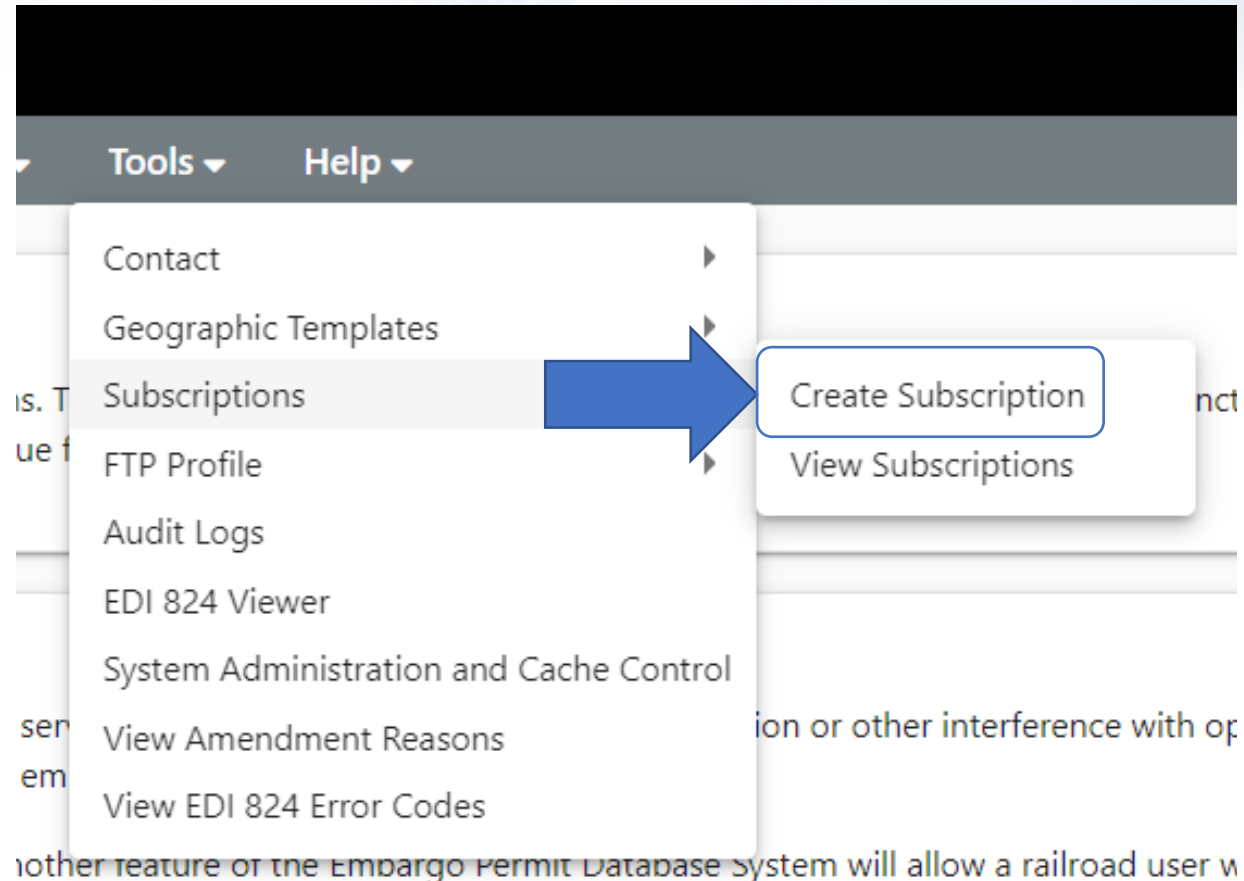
Tools ▾ Help ▾

Contact
Geographic Templates
Subscriptions
FTP Profile
Audit Logs
EDI 824 Viewer
System Administration and Cache Control
View Amendment Reasons
View EDI 824 Error Codes

Create Subscription
View Subscriptions

ns. T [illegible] nct
ue f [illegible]

ser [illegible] ion or other interference with op
em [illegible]

nother feature of the Embargo Permit Database System will allow a railroad user w